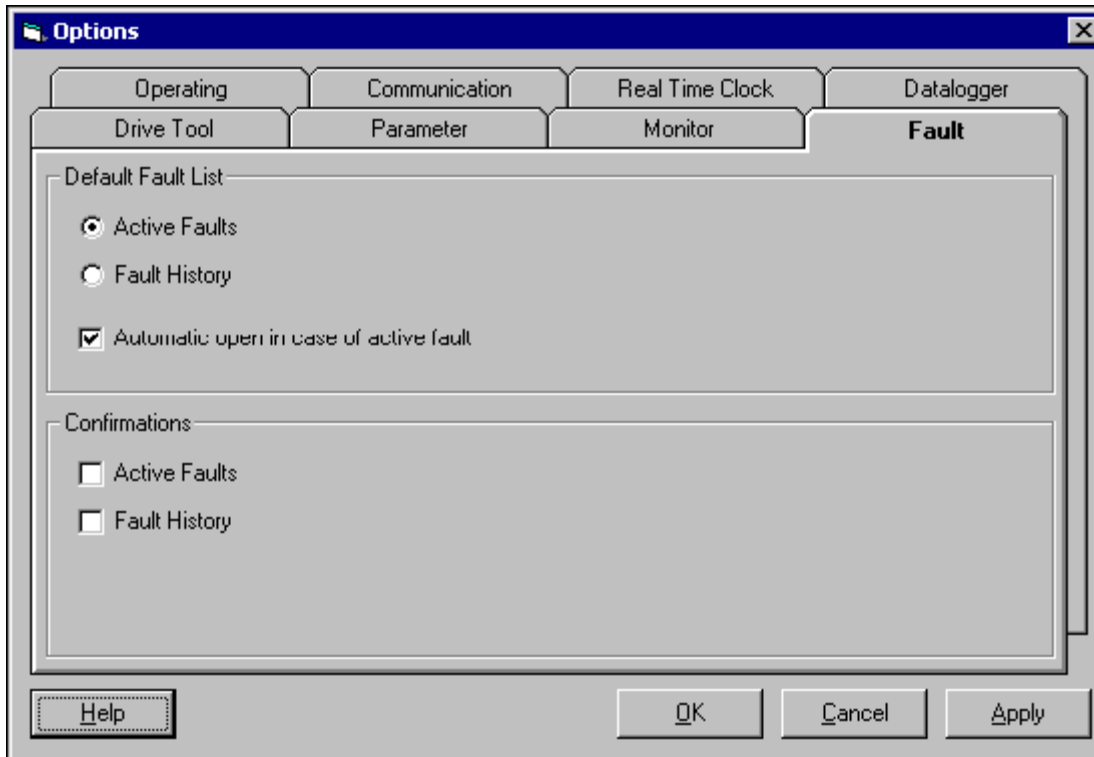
Options

Operating
Communication
Real Time Clock
Datalogger
Drive Tool
Parameter
Monitor
Fault

Default Fault List
Active Faults
Fault History
Automatic open in case of active fault

Confirmations
Active Faults
Fault History

Help
OK
Cancel
Apply